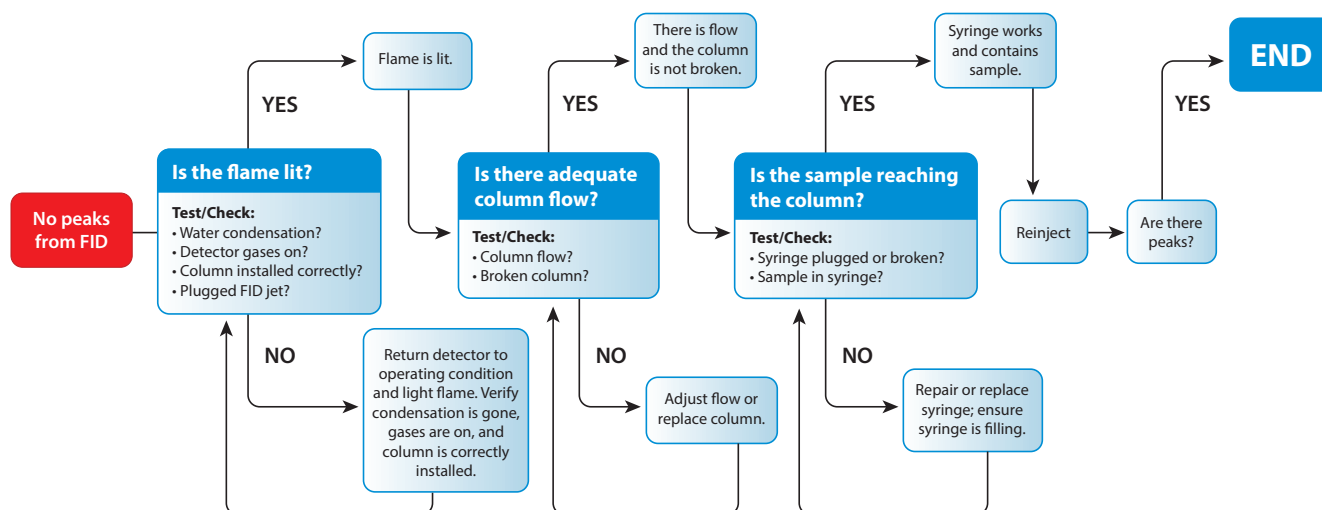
No peaks from FID

Is the flame lit?

Test/Check:
• Water condensation?
• Detector gases on?
• Column installed correctly?
• Plugged FID jet?

YES

Flame is lit.

NO

Return detector to operating condition and light flame. Verify condensation is gone, gases are on, and column is correctly installed.

Is there adequate column flow?

Test/Check:
• Column flow?
• Broken column?

YES

There is flow and the column is not broken.

NO

Adjust flow or replace column.

Is the sample reaching the column?

Test/Check:
• Syringe plugged or broken?
• Sample in syringe?

YES

Syringe works and contains sample.

NO

Repair or replace syringe; ensure syringe is filling.

Reinject

Are there peaks?

YES

END